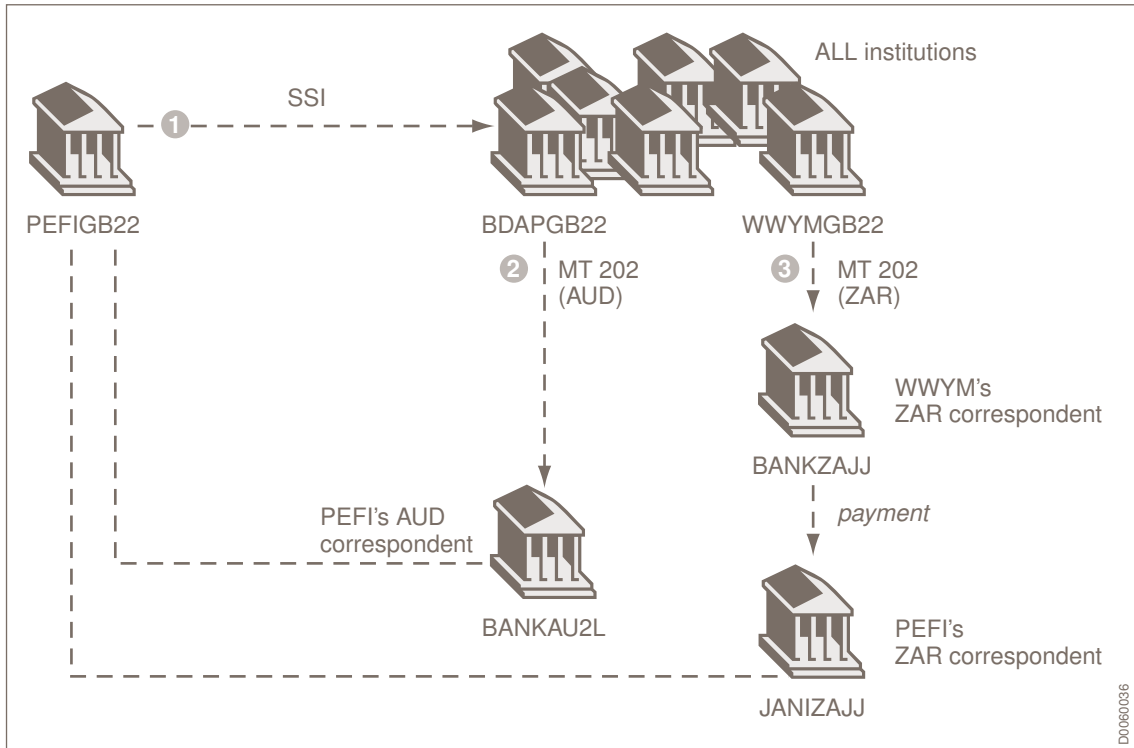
ALL institutions

1 SSI

PEFIGB22

BDAPGB22

WWYMGB22

2 MT 202 (AUD)

3 MT 202 (ZAR)

WWYM's ZAR correspondent

BANKZAJJ

payment

PEFI's AUD correspondent

BANKAU2L

PEFI's ZAR correspondent

JANIZAJJ

D0060036